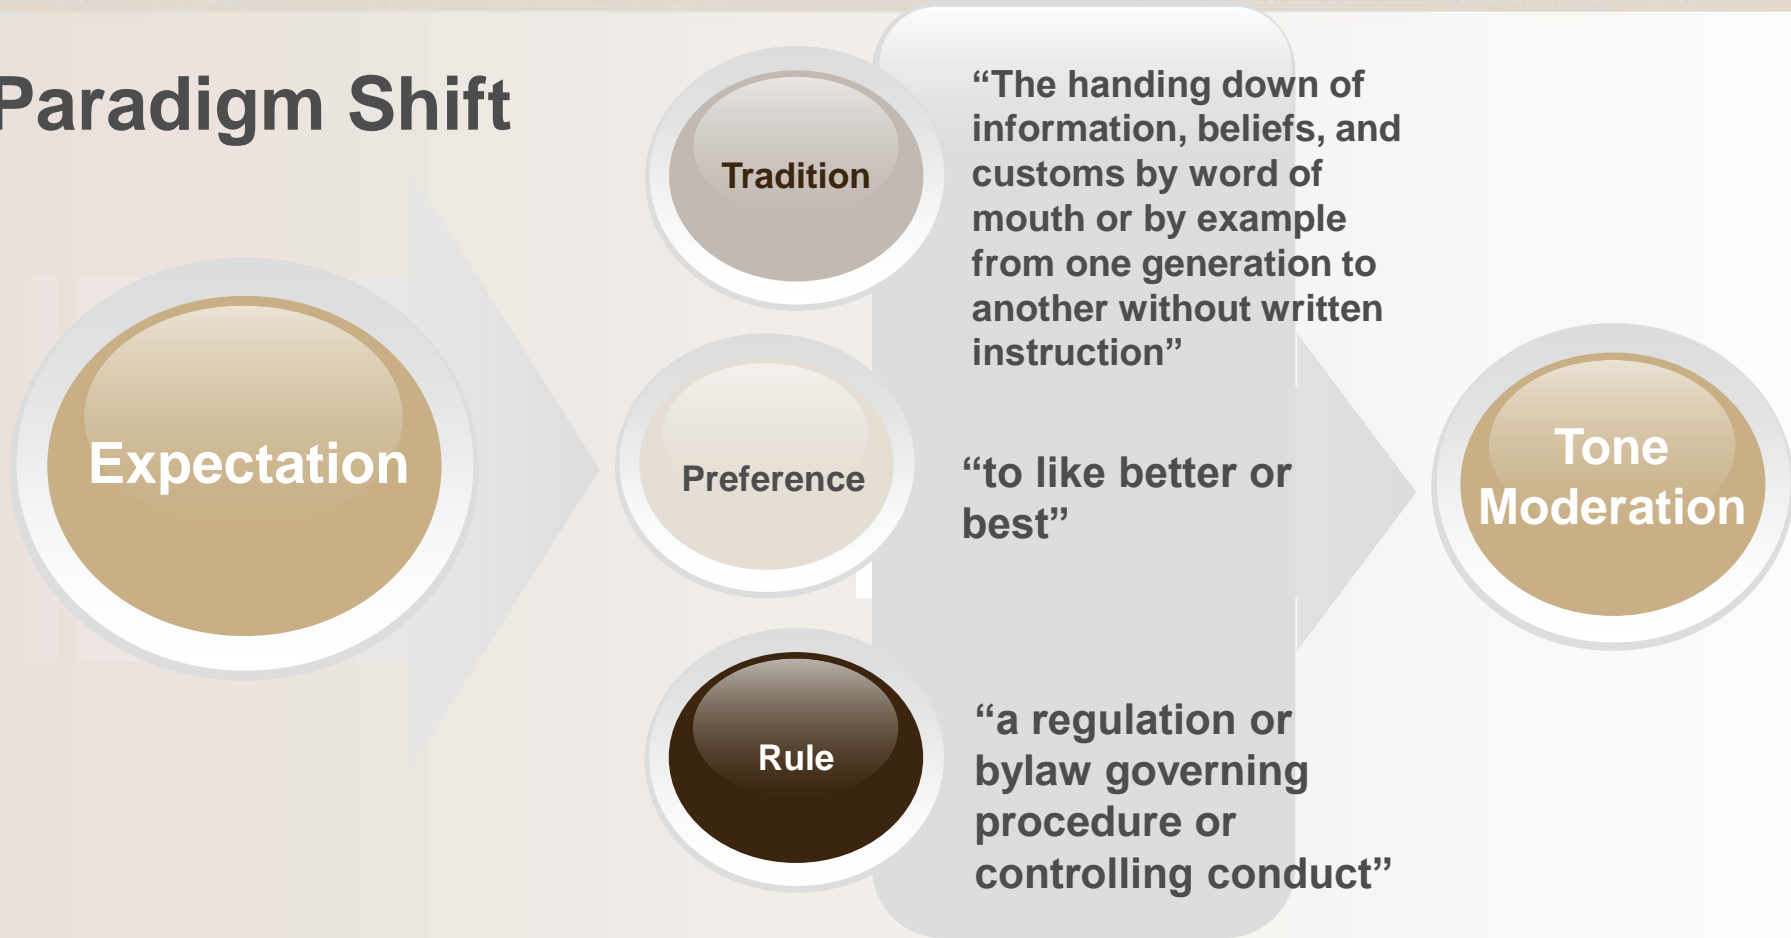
Paradigm Shift

Expectation

Tradition

"The handing down of information, beliefs, and customs by word of mouth or by example from one generation to another without written instruction"

Preference

"to like better or best"

Rule

"a regulation or bylaw governing procedure or controlling conduct"

Tone Moderation